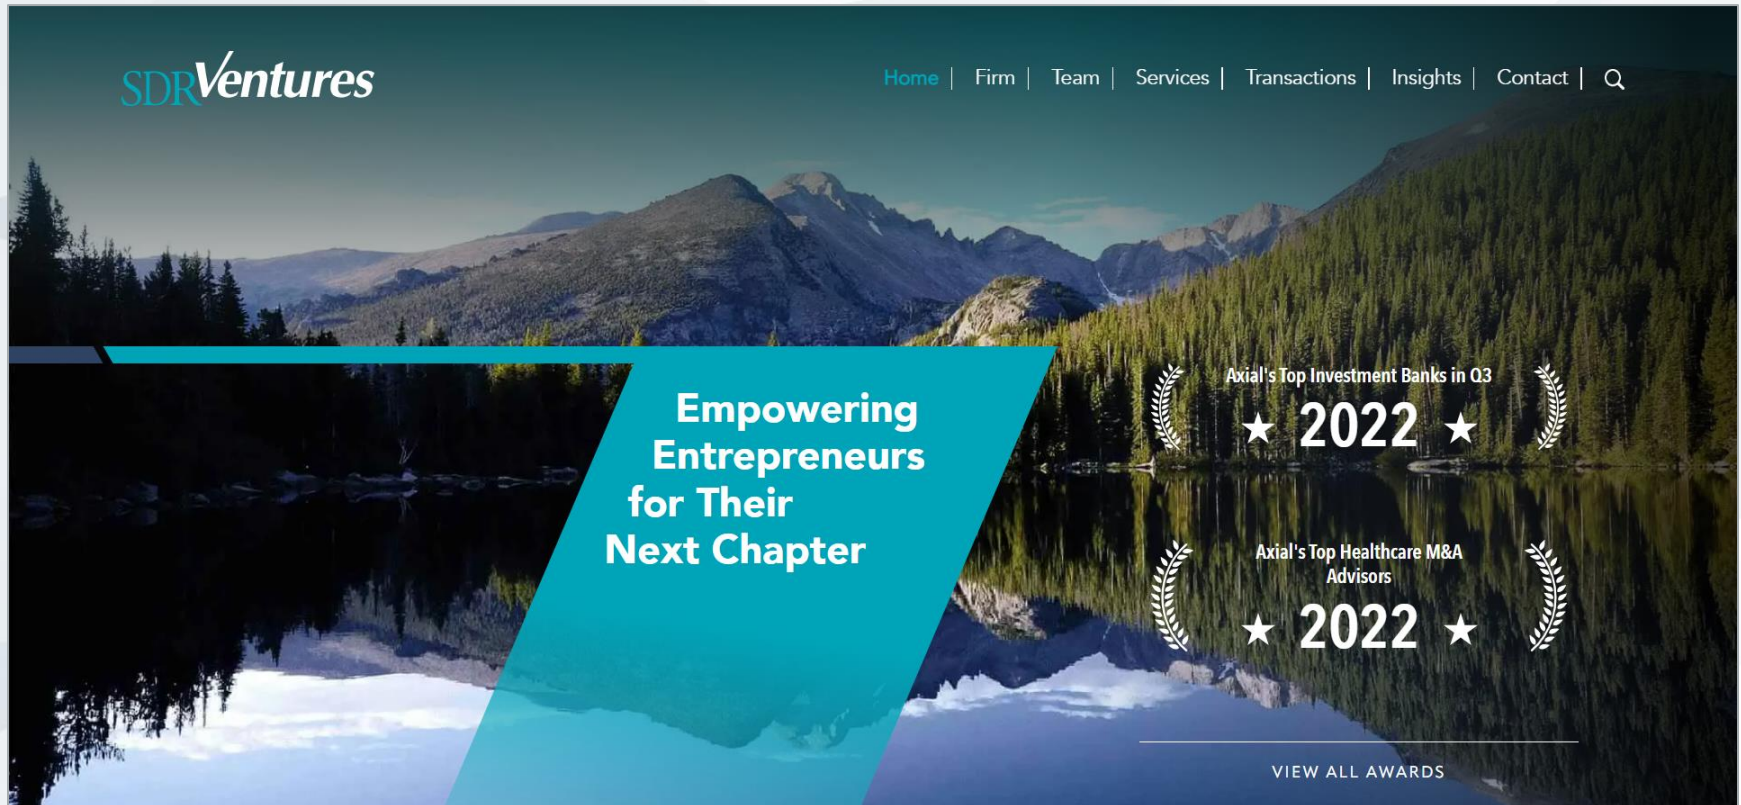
SDRVentures

Home | Firm | Team | Services | Transactions | Insights | Contact |

Empowering Entrepreneurs for Their Next Chapter

Axial's Top Investment Banks in Q3
★ 2022 ★

Axial's Top Healthcare M&A Advisors
★ 2022 ★

VIEW ALL AWARDS